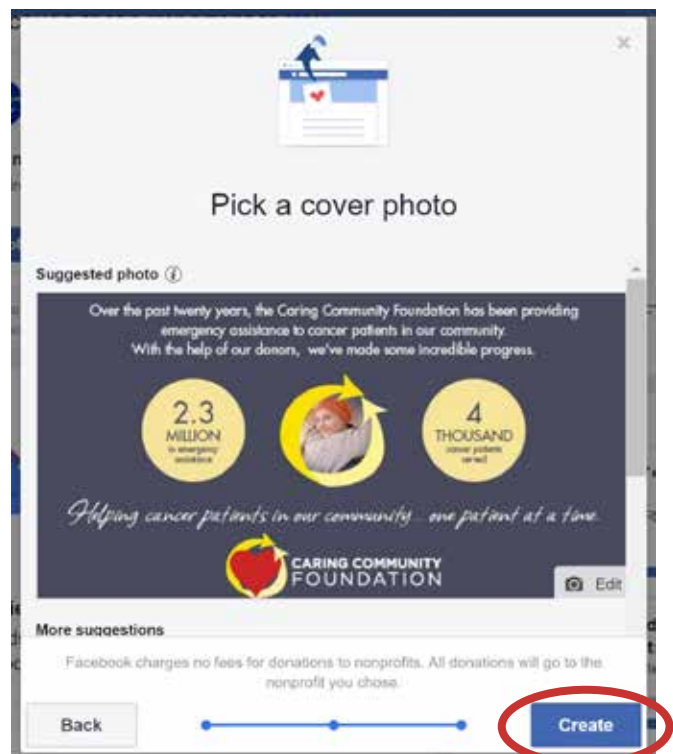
Pick a cover photo

Suggested photo

Over the past twenty years, the Caring Community Foundation has been providing emergency assistance to cancer patients in our community. With the help of our donors, we've made some incredible progress.

2.3 MILLION in emergency assistance

4 THOUSAND cancer patients served

Helping cancer patients in our community... one patient at a time.

CARING COMMUNITY FOUNDATION

Edit

More suggestions

Facebook charges no fees for donations to nonprofits. All donations will go to the nonprofit you chose.

Back

Create